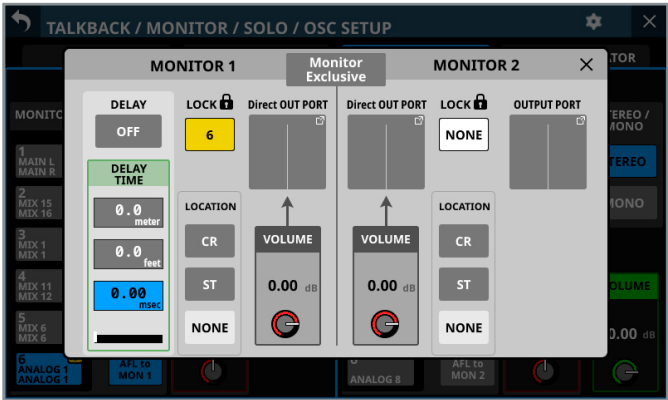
TALKBACK / MONITOR / SOLO / OSC SETUP

MONITOR 1

Monitor Exclusive

MONITOR 2

DELAY

OFF

DELAY TIME

0.0 meter

0.0 feet

0.00 msec

LOCK

6

Direct OUT PORT

LOCATION

CR

ST

NONE

VOLUME

0.00 dB

Direct OUT PORT

VOLUME

0.00 dB

LOCK

NONE

LOCATION

CR

ST

NONE

OUTPUT PORT

MONITO

1 MAIN L MAIN R

2 MIX 15 MIX 16

3 MIX 1 MIX 1

4 MIX 11 MIX 12

5 MIX 6 MIX 6

6 ANALOG 1 ANALOG 1

AFL to MON 1

ANALOG 8

AFL to MON 2

TOR

TEREO / MONO

TEREO

MONO

OLUME

0.00 dB